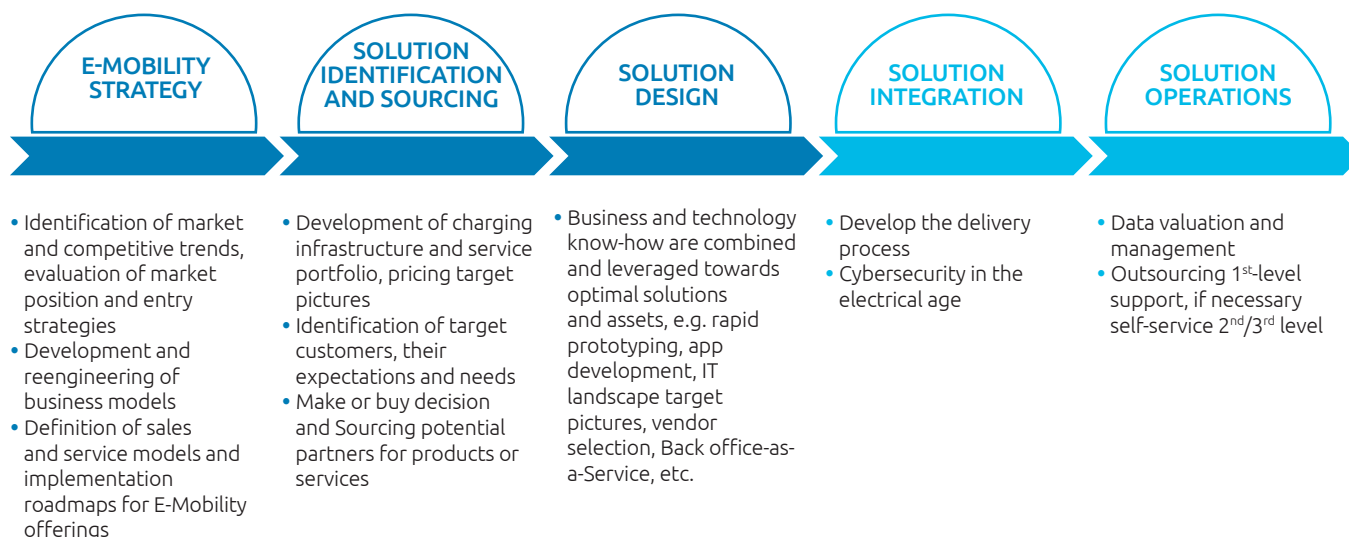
E-MOBILITY STRATEGY

SOLUTION IDENTIFICATION AND SOURCING

SOLUTION DESIGN

SOLUTION INTEGRATION

SOLUTION OPERATIONS

• Identification of market and competitive trends, evaluation of market position and entry strategies
• Development and reengineering of business models
• Definition of sales and service models and implementation roadmaps for E-Mobility offerings

• Development of charging infrastructure and service portfolio, pricing target pictures
• Identification of target customers, their expectations and needs
• Make or buy decision and Sourcing potential partners for products or services

• Business and technology know-how are combined and leveraged towards optimal solutions and assets, e.g. rapid prototyping, app development, IT landscape target pictures, vendor selection, Back office-as-a-Service, etc.

• Develop the delivery process
• Cybersecurity in the electrical age

• Data valuation and management
• Outsourcing 1$^{st}$-level support, if necessary self-service 2$^{nd}$/3$^{rd}$ level